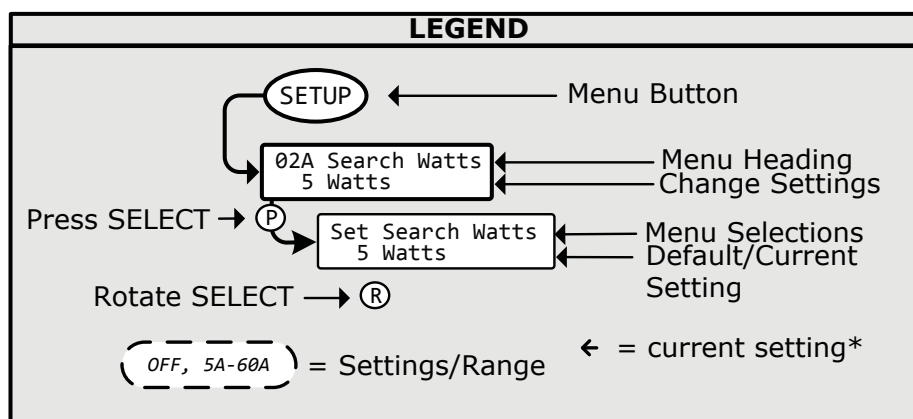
LEGEND

SETUP

Menu Button

02A Search Watts
5 Watts

Menu Heading
Change Settings

Press SELECT → Ⓟ

Set Search Watts
5 Watts

Menu Selections
Default/Current Setting

Rotate SELECT → Ⓡ

OFF, 5A-60A = Settings/Range

← = current setting*